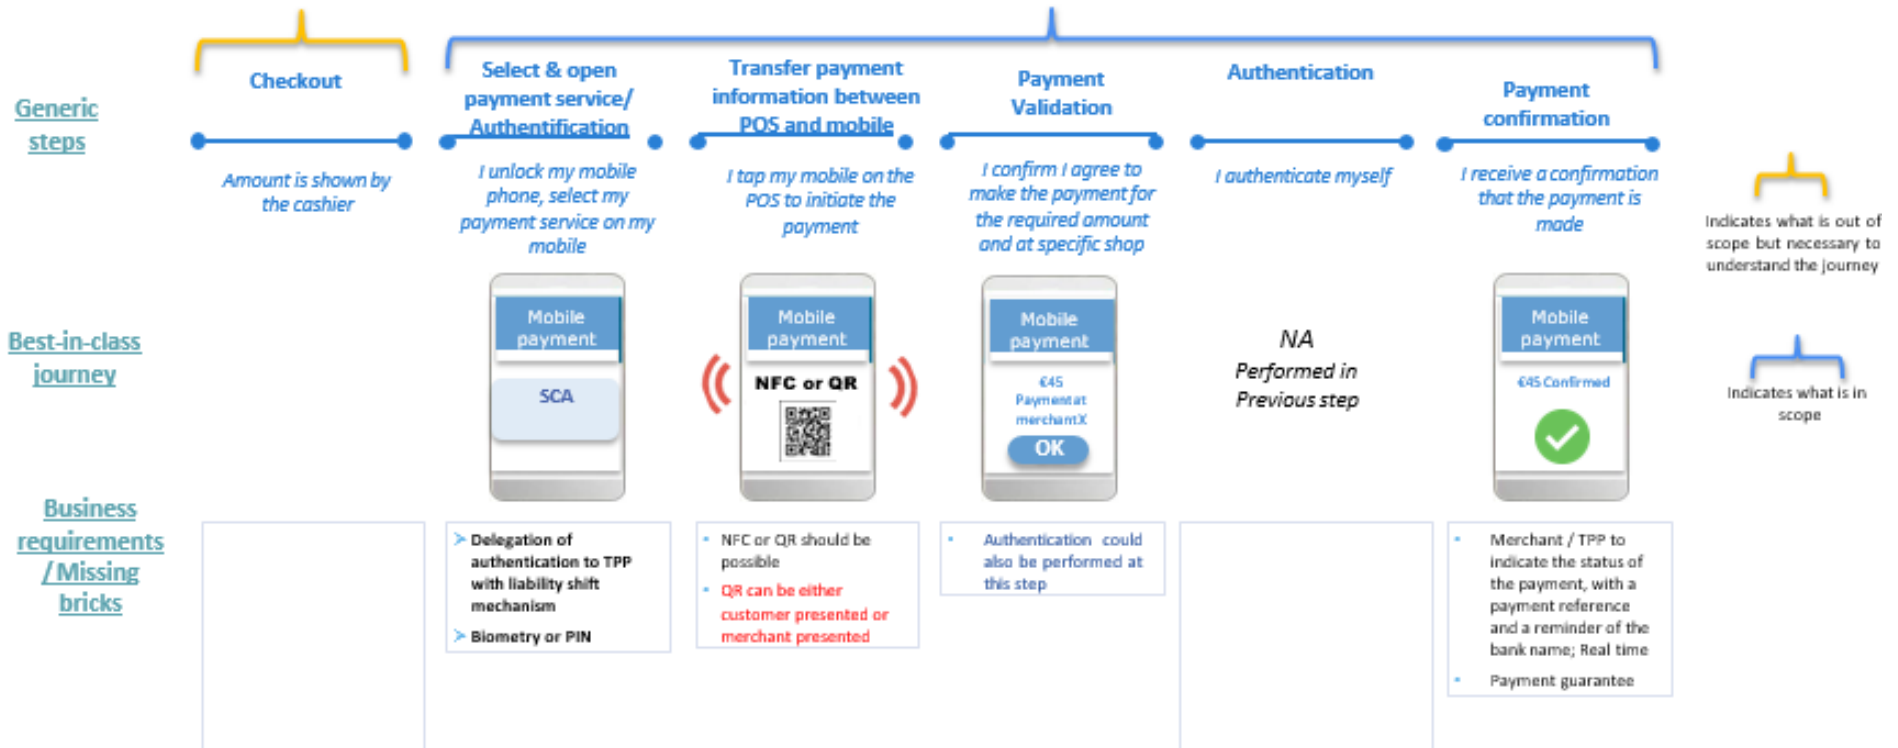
Generic steps

Checkout

Amount is shown by the cashier

Select & open payment service/ Authentification

I unlock my mobile phone, select my payment service on my mobile

Transfer payment information between POS and mobile

I tap my mobile on the POS to initiate the payment

Payment Validation

I confirm I agree to make the payment for the required amount and at specific shop

Authentication

I authenticate myself

Payment confirmation

I receive a confirmation that the payment is made

Indicates what is out of scope but necessary to understand the journey

Best-in-class journey

Mobile payment

SCA

Mobile payment

NFC or QR

Mobile payment

€45 Payment at merchantX

OK

NA Performed in Previous step

Mobile payment

€45 Confirmed

Indicates what is in scope

Business requirements / Missing bricks

Delegation of authentication to TPP with liability shift mechanism

Biometry or PIN

NFC or QR should be possible

QR can be either customer presented or merchant presented

Authentication could also be performed at this step

Merchant / TPP to indicate the status of the payment, with a payment reference and a reminder of the bank name; Real time

Payment guarantee